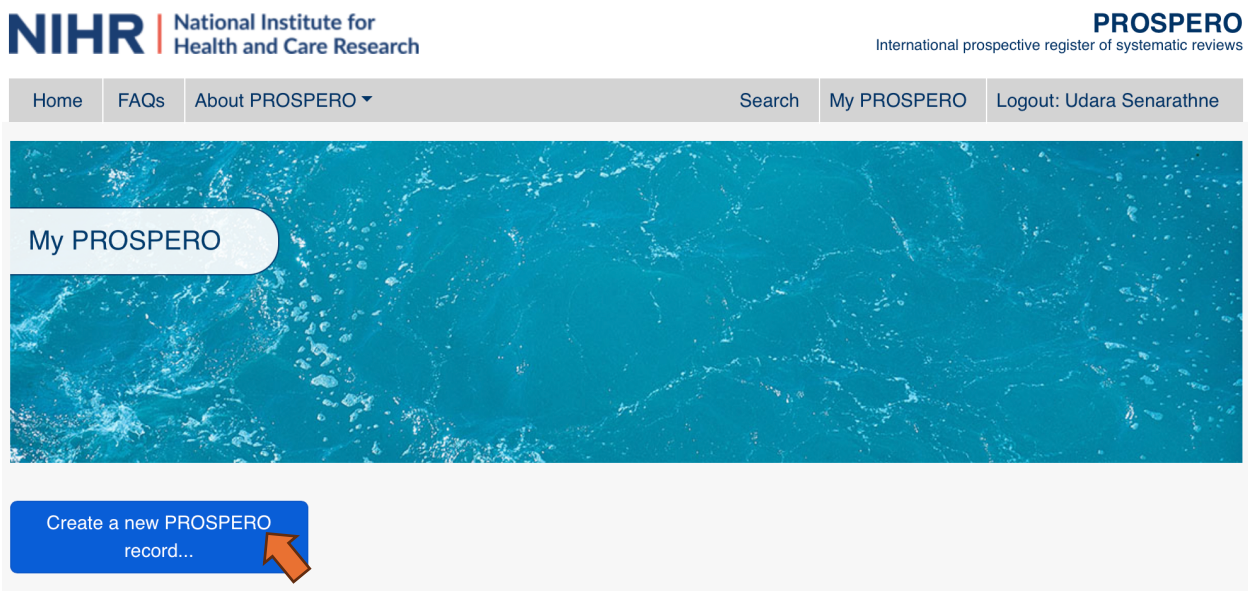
NIHR | National Institute for Health and Care Research

PROSPERO
International prospective register of systematic reviews

Home | FAQs | About PROSPERO | Search | My PROSPERO | Logout: Udara Senarathne

My PROSPERO

Create a new PROSPERO record...